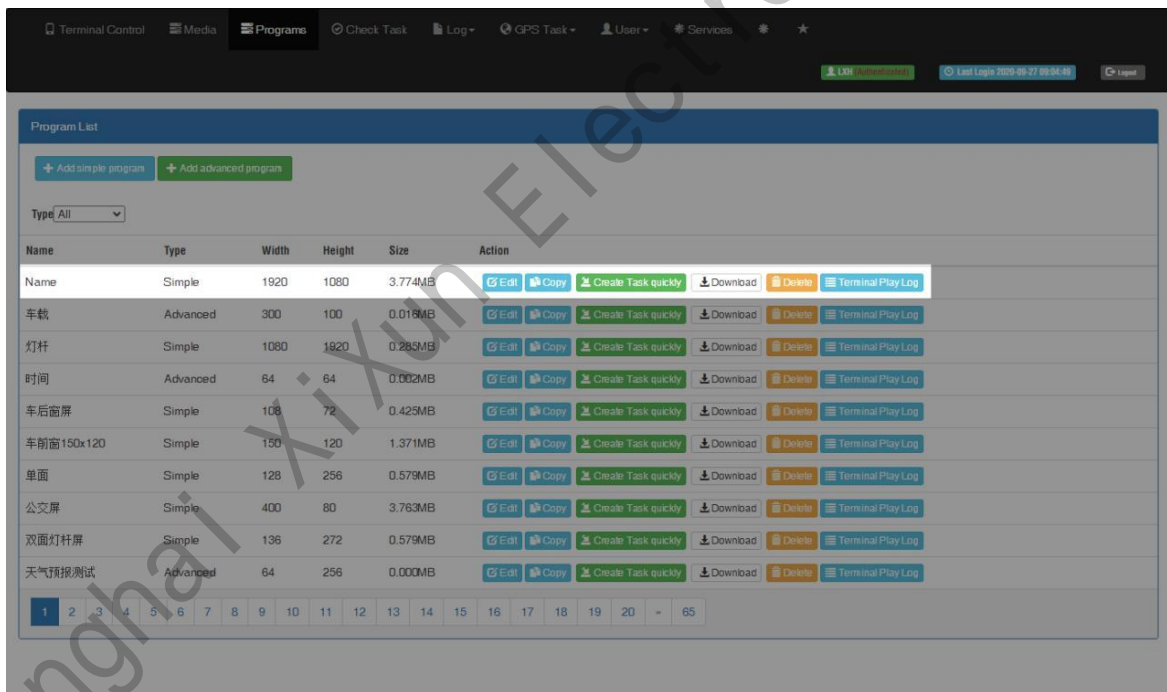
Terminal Control | Media | Programs | Check Task | Log | GPS Task | User | Services

LXH (Authenticated) | Last Login 2020-09-27 09:04:49 | Logout

Program List

+ Add simple program | + Add advanced program

Type All

| Name | Type | Width | Height | Size | Action |
|---|---|---|---|---|---|
| Name | Simple | 1920 | 1080 | 3.774MB | Edit Copy Create Task quickly Download Delete Terminal Play Log |
| 车载 | Advanced | 300 | 100 | 0.016MB | Edit Copy Create Task quickly Download Delete Terminal Play Log |
| 灯杆 | Simple | 1080 | 1920 | 0.285MB | Edit Copy Create Task quickly Download Delete Terminal Play Log |
| 时间 | Advanced | 64 | 64 | 0.002MB | Edit Copy Create Task quickly Download Delete Terminal Play Log |
| 车后窗屏 | Simple | 108 | 72 | 0.425MB | Edit Copy Create Task quickly Download Delete Terminal Play Log |
| 车前窗150x120 | Simple | 150 | 120 | 1.371MB | Edit Copy Create Task quickly Download Delete Terminal Play Log |
| 单面 | Simple | 128 | 256 | 0.579MB | Edit Copy Create Task quickly Download Delete Terminal Play Log |
| 公交屏 | Simple | 400 | 80 | 3.763MB | Edit Copy Create Task quickly Download Delete Terminal Play Log |
| 双面灯杆屏 | Simple | 136 | 272 | 0.579MB | Edit Copy Create Task quickly Download Delete Terminal Play Log |
| 天气预报测试 | Advanced | 64 | 256 | 0.000MB | Edit Copy Create Task quickly Download Delete Terminal Play Log |

1 2 3 4 5 6 7 8 9 10 11 12 13 14 15 16 17 18 19 20 » 65

Shanghai XiXun Electronic